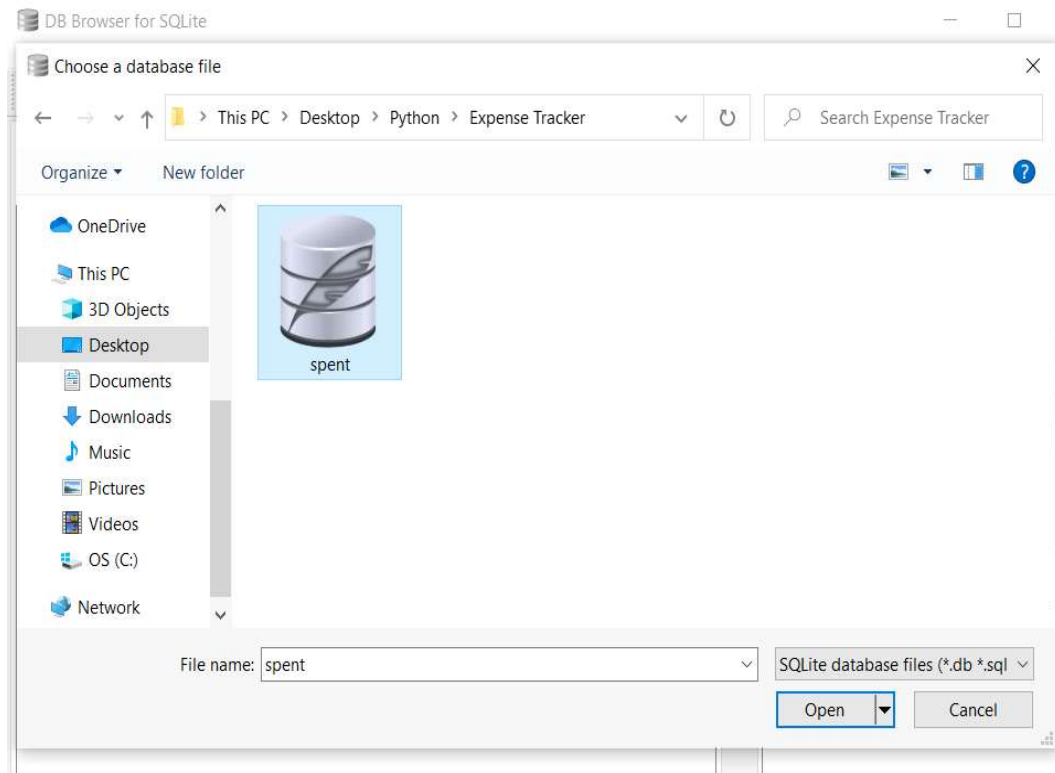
DB Browser for SQLite

Choose a database file

This PC > Desktop > Python > Expense Tracker

Search Expense Tracker

Organize ▾

New folder

OneDrive

This PC

3D Objects

Desktop

Documents

Downloads

Music

Pictures

Videos

OS (C:)

Network

spent

File name: spent

SQLite database files (*.db *.sql

Open

Cancel